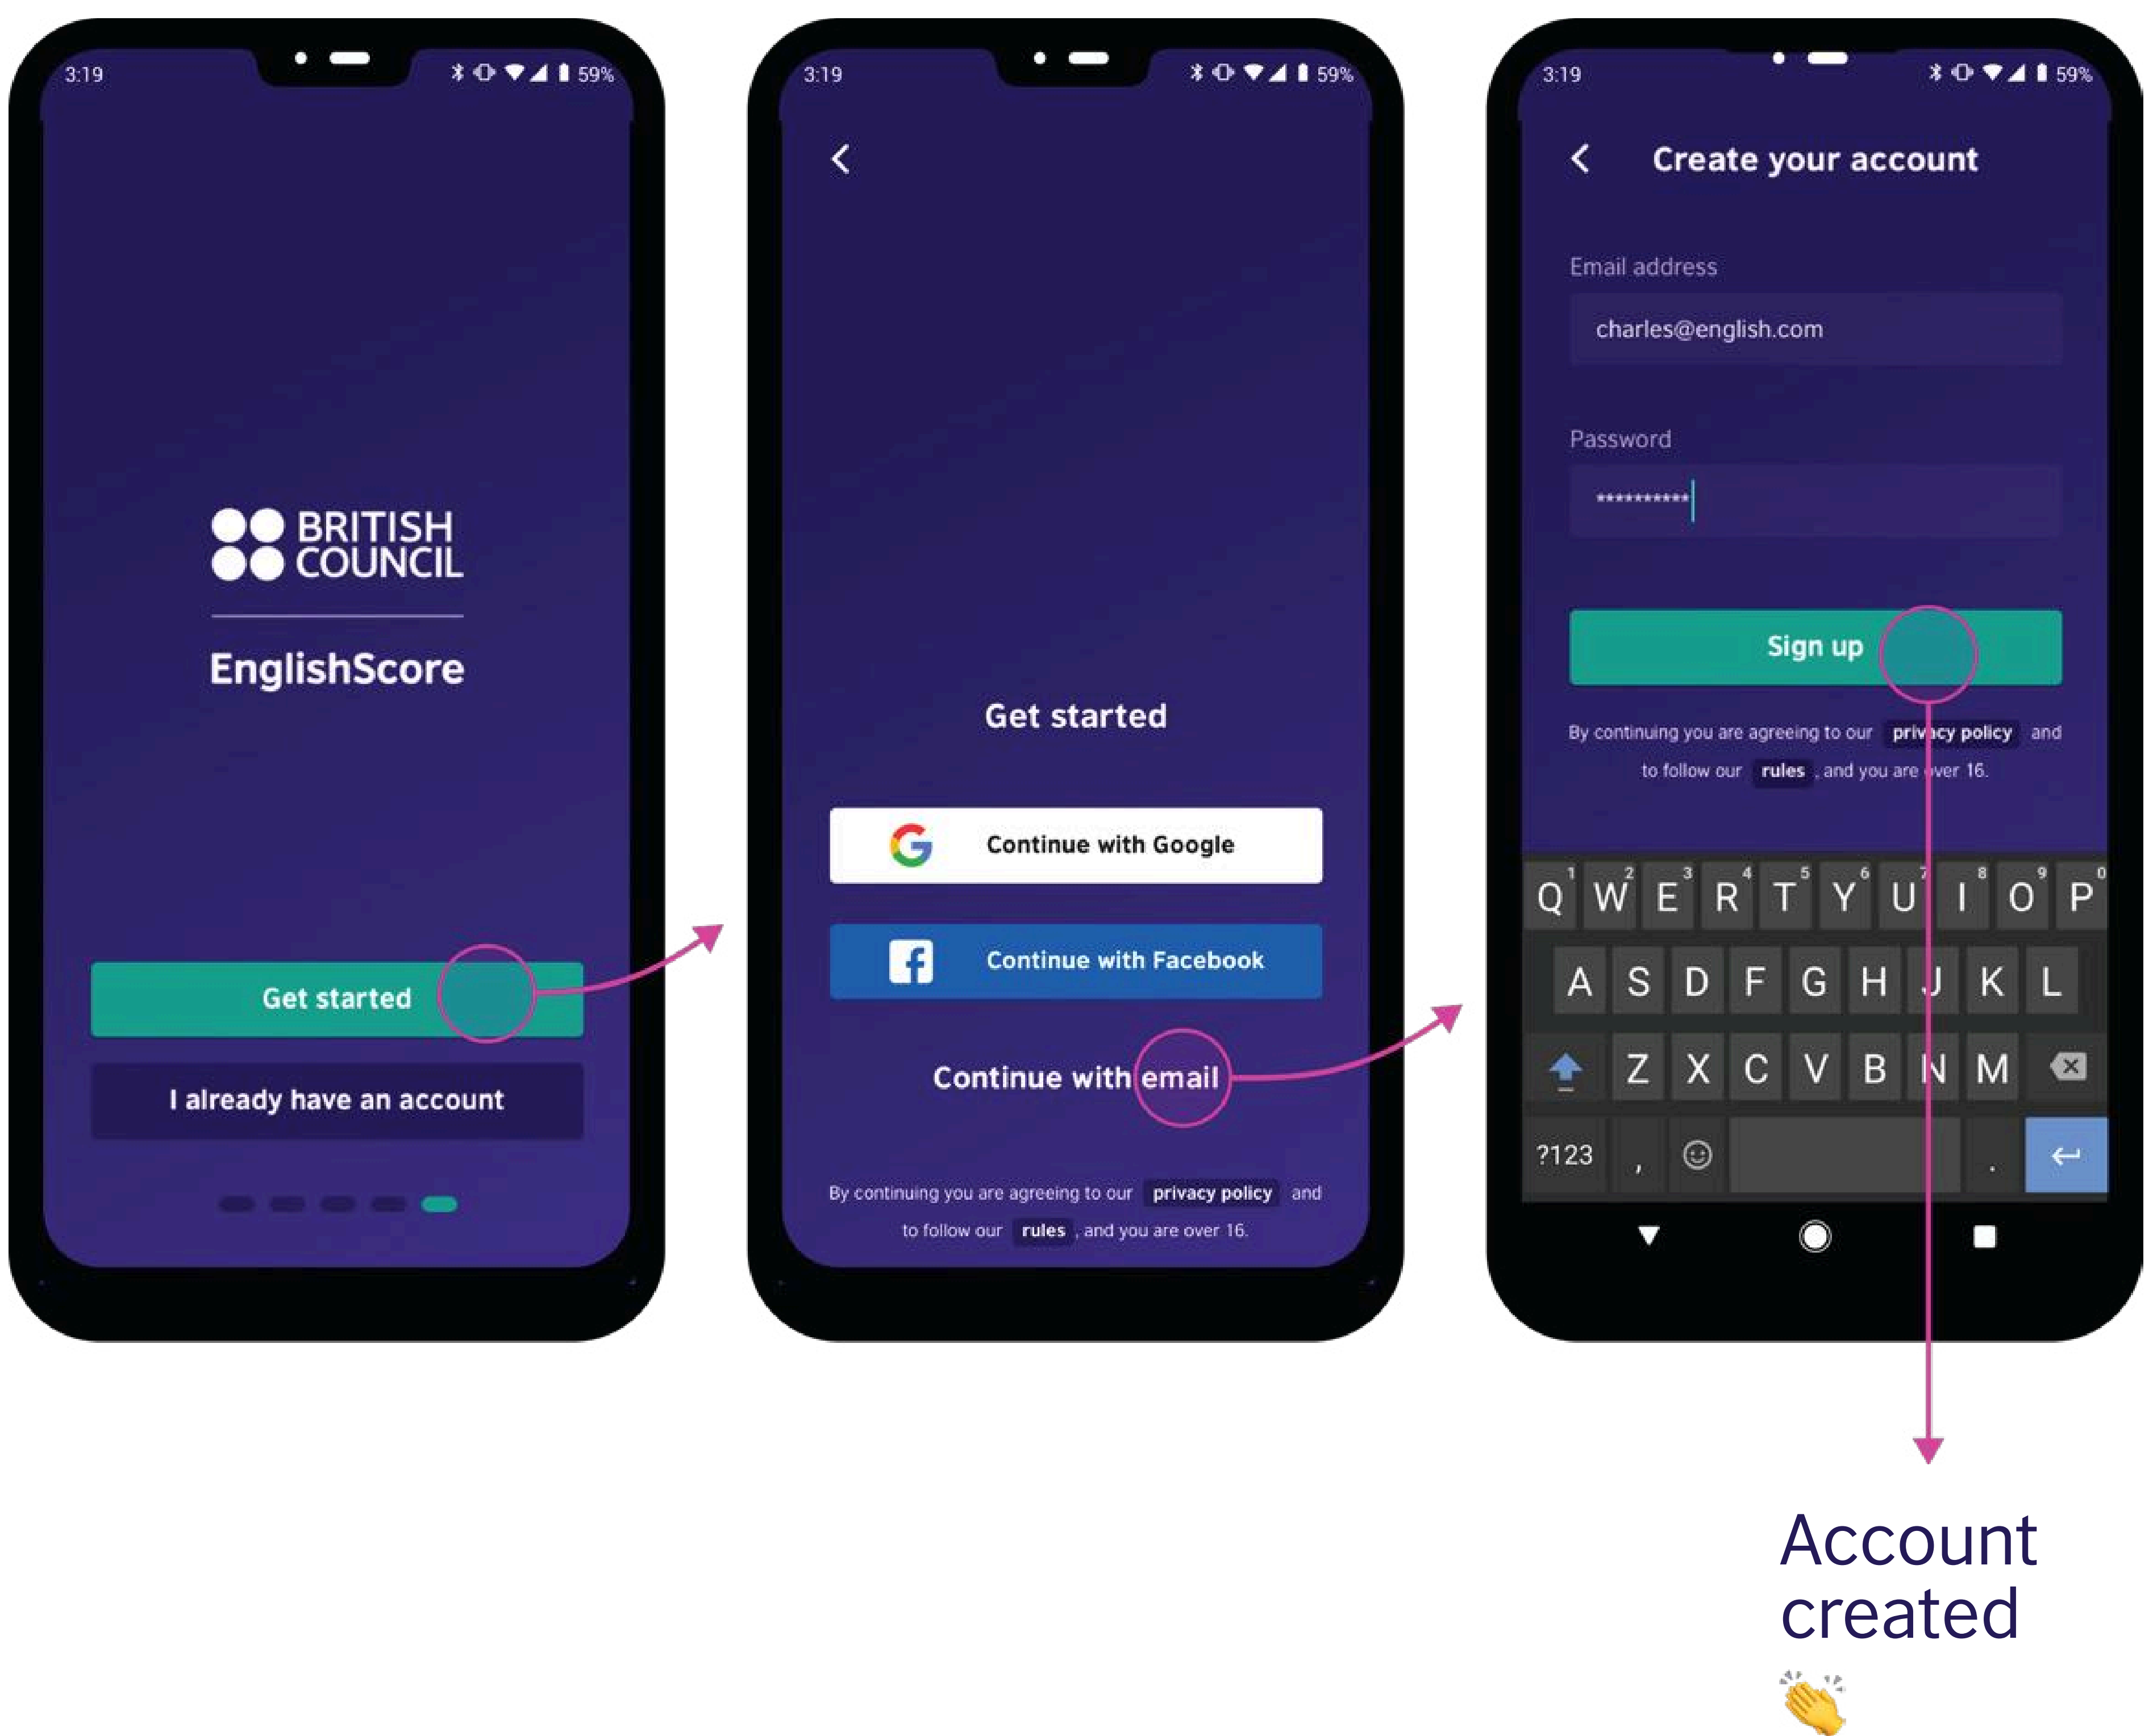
3:19 59%

BRITISH COUNCIL

EnglishScore

Get started

I already have an account

3:19 59%

Get started

Continue with Google

Continue with Facebook

Continue with email

By continuing you are agreeing to our privacy policy and to follow our rules, and you are over 16.

3:19 59%

Create your account

Email address

charles@english.com

Password

***********

Sign up

By continuing you are agreeing to our privacy policy and to follow our rules, and you are over 16.

Q W E R T Y U I O P
A S D F G H J K L
Z X C V B N M
?123 , .

Account created
👏